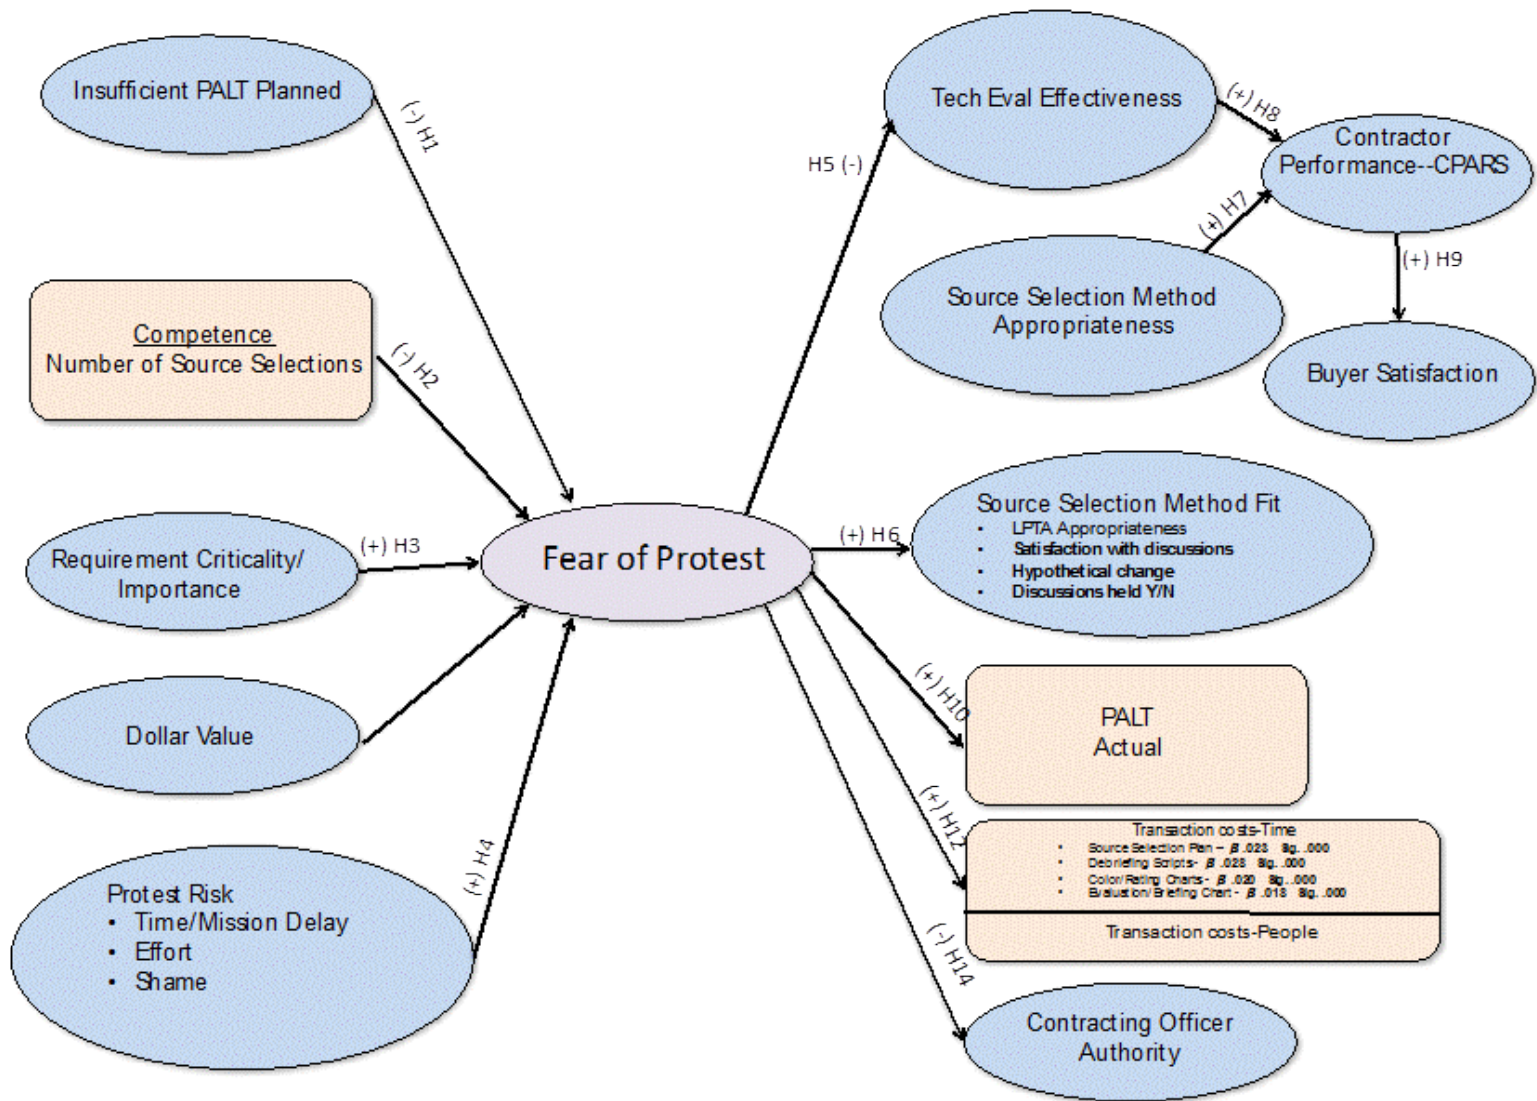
Insufficient PALT Planned

(-) H1

Competence
Number of Source Selections

(-) H2

Requirement Criticality/ Importance

(+) H3

Dollar Value

Protest Risk
• Time/Mission Delay
• Effort
• Shame

(+) H4

Fear of Protest

H5 (-)

Tech Eval Effectiveness

(+) H8

Contractor Performance--CPARS

(+) H7

Source Selection Method Appropriateness

(+) H9

Buyer Satisfaction

(+) H6

Source Selection Method Fit
• LPTA Appropriateness
• Satisfaction with discussions
• Hypothetical change
• Discussions held Y/N

(+) H10

PALT
Actual

(+) H12

Transaction costs-Time
• Source Selection Plan – $\beta$ .023 Sig. .000
• Debriefing Scripts- $\beta$ .028 Sig. .000
• Color/Rating Charts - $\beta$ .020 Sig. .000
• Evaluation/Briefing Chart - $\beta$ .018 Sig. .000

Transaction costs-People

(-) H14

Contracting Officer Authority